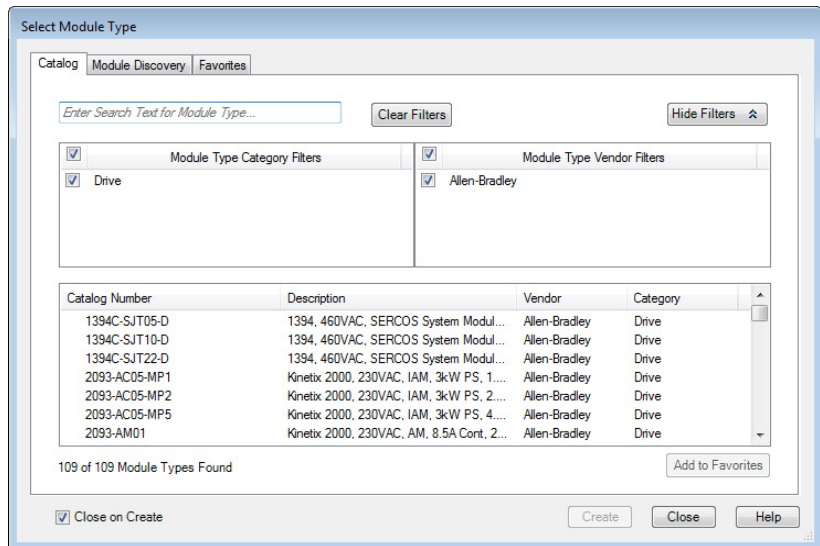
Select Module Type

Catalog | Module Discovery | Favorites

Enter Search Text for Module Type...

Clear Filters

Hide Filters

Module Type Category Filters
Drive

Module Type Vendor Filters
Allen-Bradley

| Catalog Number | Description | Vendor | Category |
|---|---|---|---|
| 1394C-SJT05-D | 1394, 460VAC, SERCOS System Modul... | Allen-Bradley | Drive |
| 1394C-SJT10-D | 1394, 460VAC, SERCOS System Modul... | Allen-Bradley | Drive |
| 1394C-SJT22-D | 1394, 460VAC, SERCOS System Modul... | Allen-Bradley | Drive |
| 2093-AC05-MP1 | Kinetix 2000, 230VAC, IAM, 3kW PS, 1.... | Allen-Bradley | Drive |
| 2093-AC05-MP2 | Kinetix 2000, 230VAC, IAM, 3kW PS, 2.... | Allen-Bradley | Drive |
| 2093-AC05-MP5 | Kinetix 2000, 230VAC, IAM, 3kW PS, 4.... | Allen-Bradley | Drive |
| 2093-AM01 | Kinetix 2000, 230VAC, AM, 8.5A Cont, 2... | Allen-Bradley | Drive |

109 of 109 Module Types Found

Add to Favorites

Close on Create

Create

Close

Help